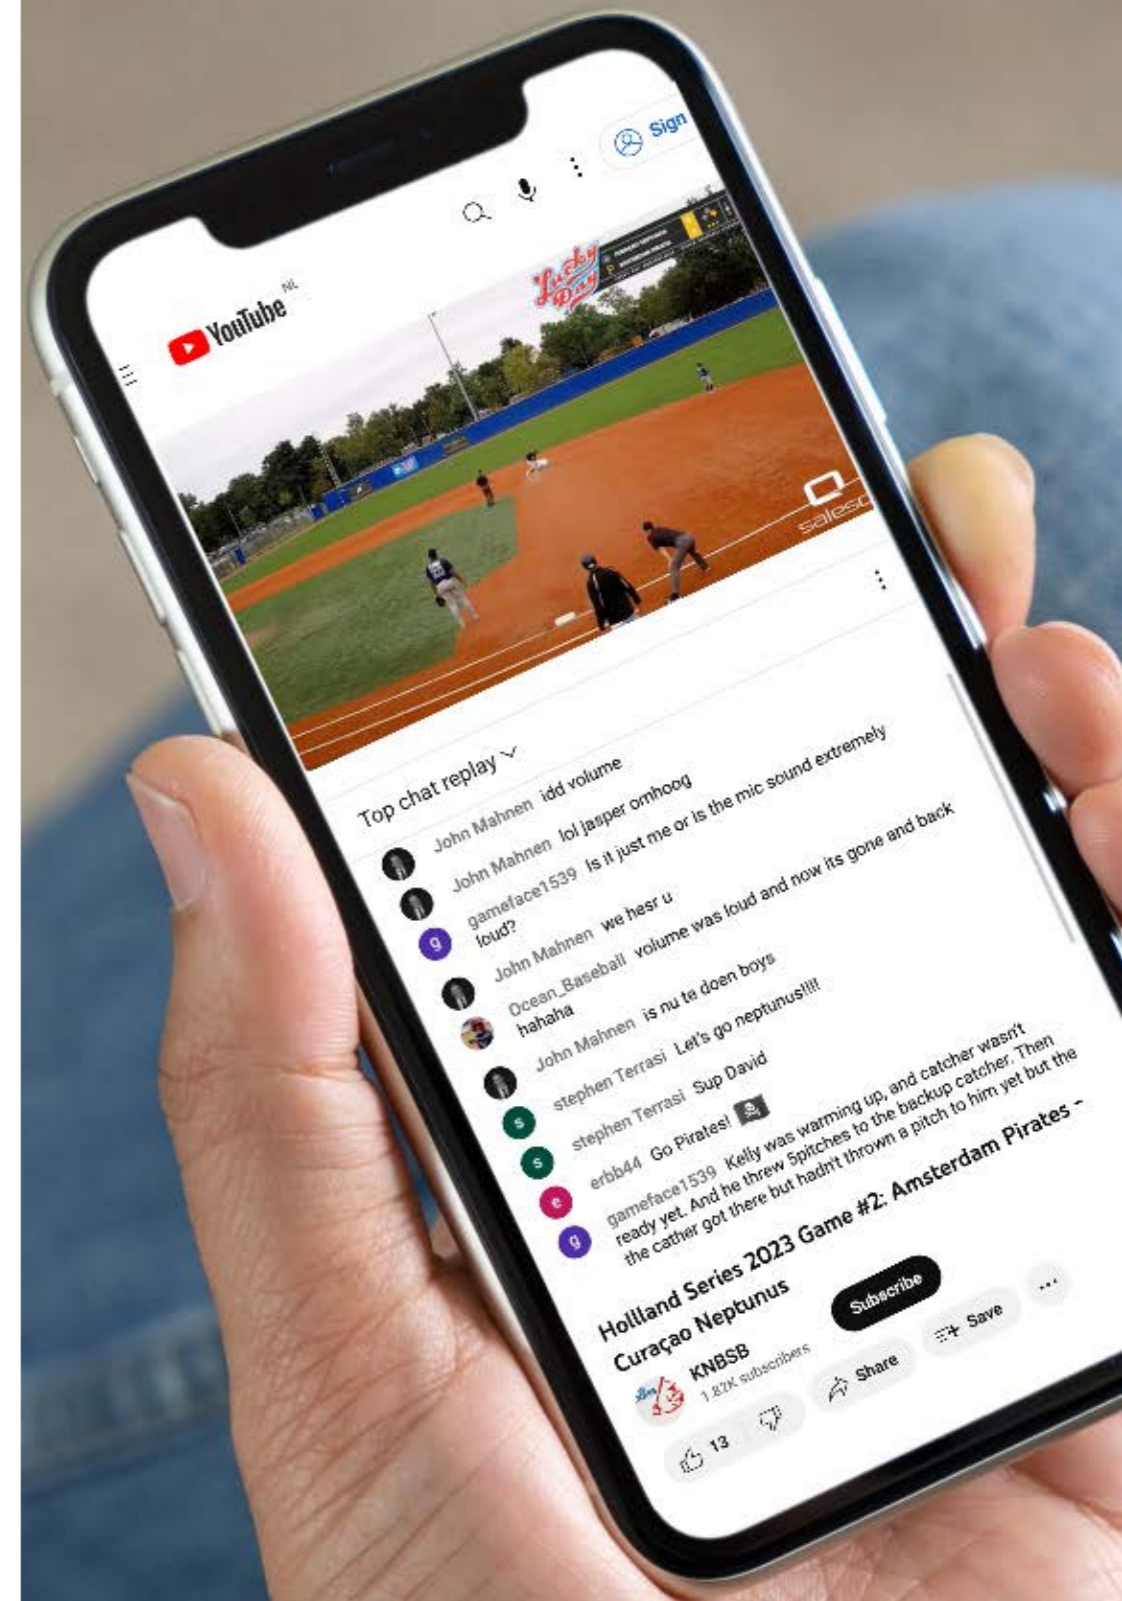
YouTube NL

Sign

Lucky Day

salesc

Top chat replay

John Mahnen idd volume

John Mahnen lol jasper omhoog

gameface1539 Is it just me or is the mic sound extremely loud?

John Mahnen we hesr u

Ocean_Baseball volume was loud and now its gone and back hahaha

John Mahnen is nu te doen boys

stephen Terrasi Let's go neptunus!!!!

stephen Terrasi Sup David

erbb44 Go Pirates!

gameface1539 Kelly was warming up, and catcher wasn't ready yet. And he threw Spitches to the backup catcher. Then the cather got there but hadn't thrown a pitch to him yet but the

Holland Series 2023 Game #2: Amsterdam Pirates - Curaçao Neptunus

KNBSB
1.82K subscribers

Subscribe

13

Share

Save